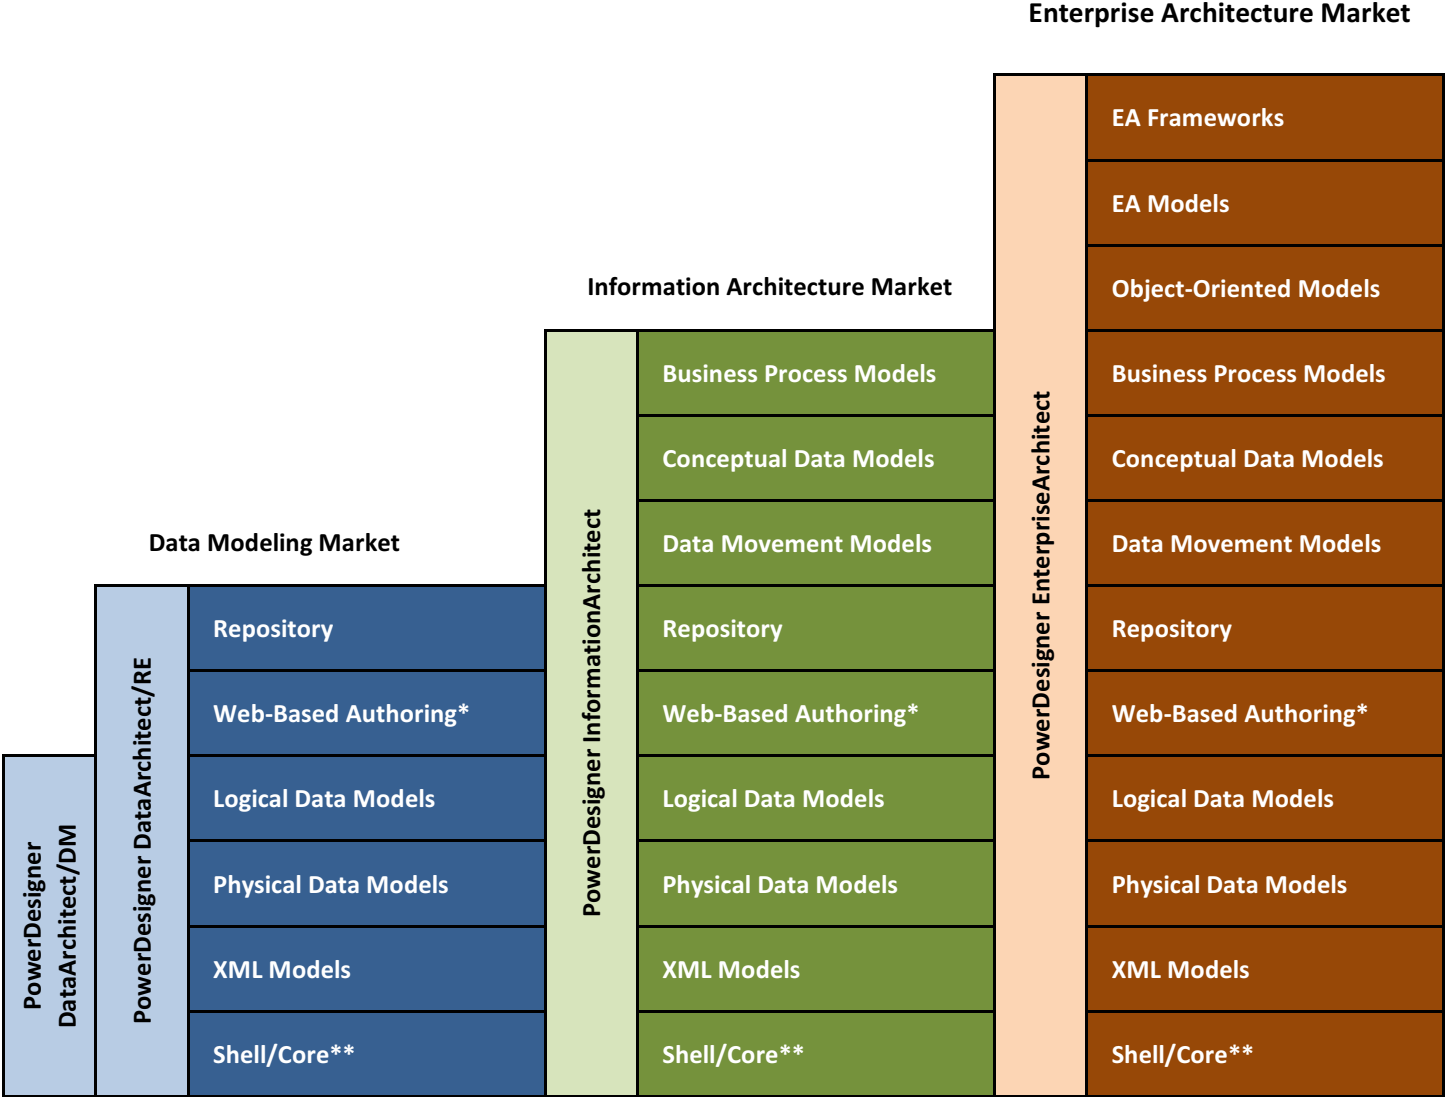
Enterprise Architecture Market

Information Architecture Market

Data Modeling Market

PowerDesigner DataArchitect/DM

PowerDesigner DataArchitect/RE

Repository
Web-Based Authoring*
Logical Data Models
Physical Data Models
XML Models
Shell/Core**

PowerDesigner InformationArchitect

Business Process Models
Conceptual Data Models
Data Movement Models
Repository
Web-Based Authoring*
Logical Data Models
Physical Data Models
XML Models
Shell/Core**

PowerDesigner EnterpriseArchitect

EA Frameworks
EA Models
Object-Oriented Models
Business Process Models
Conceptual Data Models
Data Movement Models
Repository
Web-Based Authoring*
Logical Data Models
Physical Data Models
XML Models
Shell/Core**